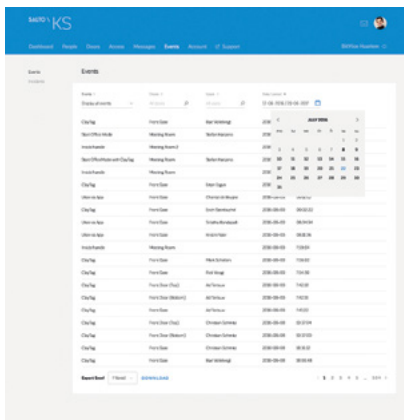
SALTO KS

Dashboard People Doors Access Messages Events Account Support

Events

Events

Incidents

Display all events

JULY 2016

Clay Tag Front Door

Start Office Mode Meeting Room

Inside handle Meeting Room 2

Start Office Mode with ClayTag Meeting Room

Inside handle Meeting Room

Clay Tag Front Door

Clay Tag Front Door

Clay Tag Front Door

Clay Tag Front Door

Clay Tag Front Door

Clay Tag Front Door

Inside handle Meeting Room

Inside handle Meeting Room

Clay Tag Front Door

Clay Tag Front Door

Clay Tag Front Door

Clay Tag Front Door

Clay Tag Front Door

Clay Tag Front Door

Clay Tag Front Door

Clay Tag Front Door

Clay Tag Front Door

Export Excel DOWNLOAD

1 2 3 4 5